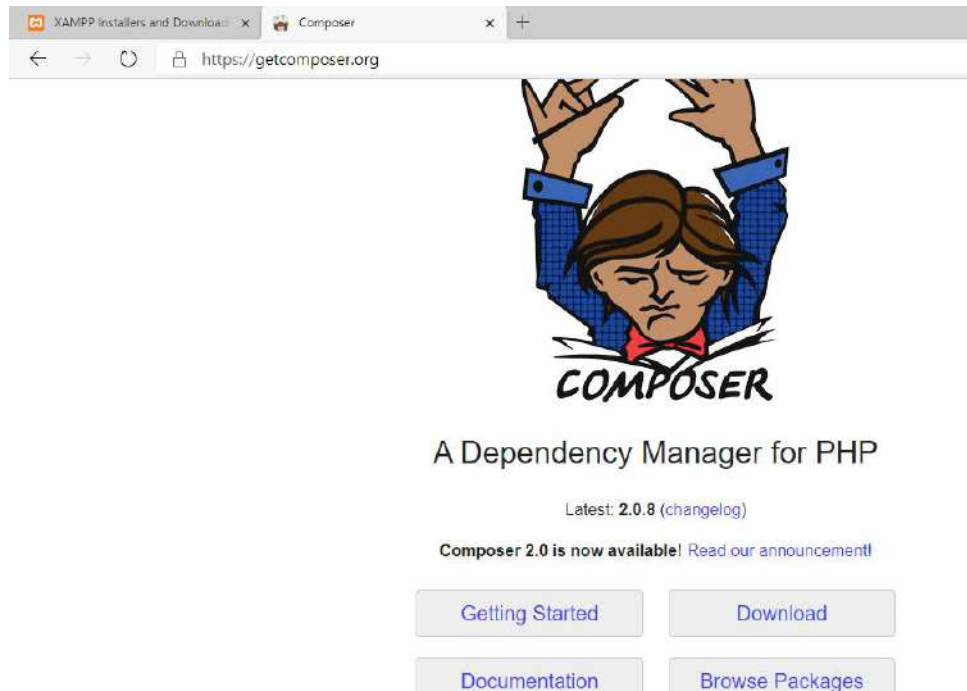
XAMPP Installers and Download ×
Composer ×
+
https://getcomposer.org

COMPOSER

A Dependency Manager for PHP

Latest: 2.0.8 (changelog)

Composer 2.0 is now available! Read our announcement!

Getting Started
Download
Documentation
Browse Packages